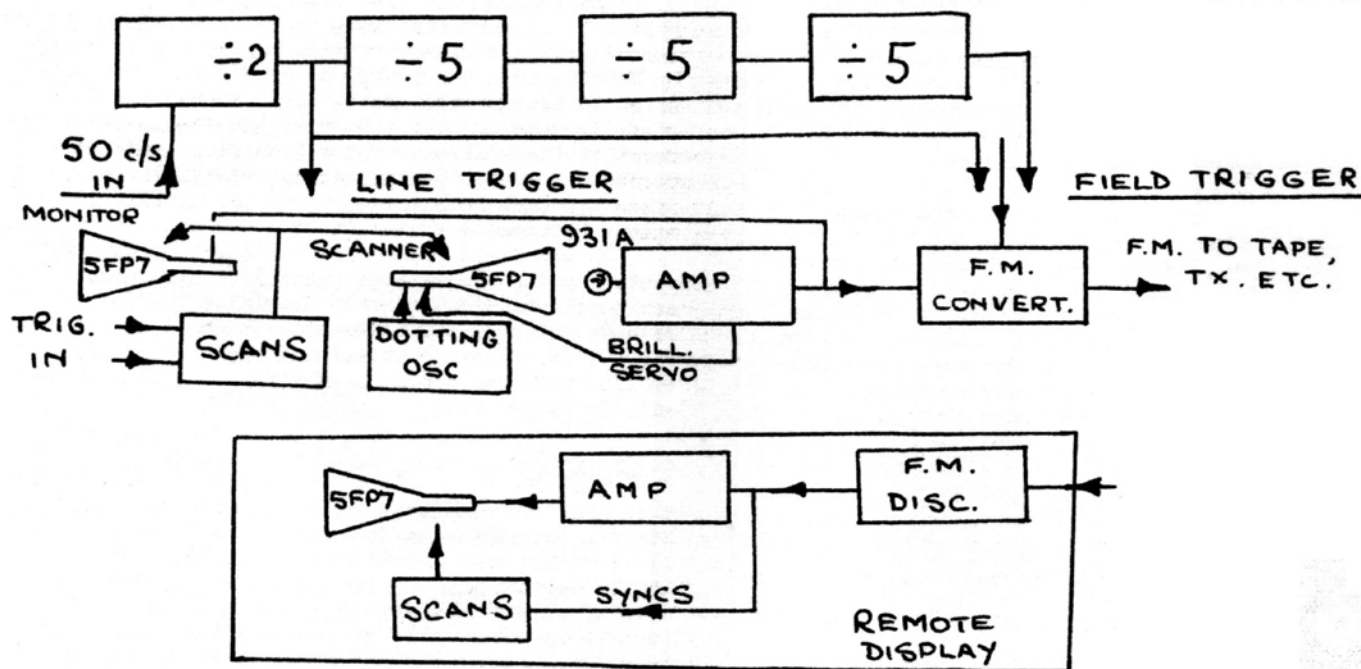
÷2

÷5

÷5

÷5

50 c/s IN

LINE TRIGGER

FIELD TRIGGER

MONITOR

5FP7

SCANNER

931A

5FP7

AMP

F.M. CONVERT.

F.M. TO TAPE, TX. ETC.

TRIG. IN

SCANS

DOTTING OSC

BRILL. SERVO

5FP7

AMP

F.M. DISC.

SCANS

SYNCS

REMOTE DISPLAY